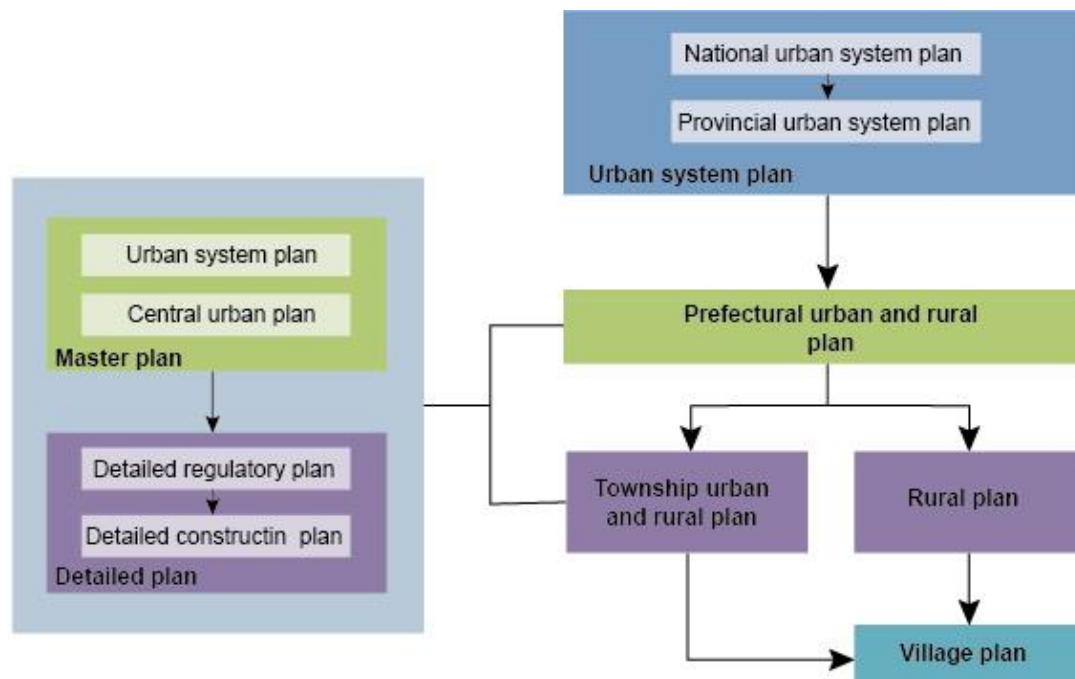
National urban system plan

Provincial urban system plan

Urban system plan

Urban system plan

Central urban plan

Master plan

Detailed regulatory plan

Detailed constructin plan

Detailed plan

Prefectural urban and rural plan

Township urban and rural plan

Rural plan

Village plan